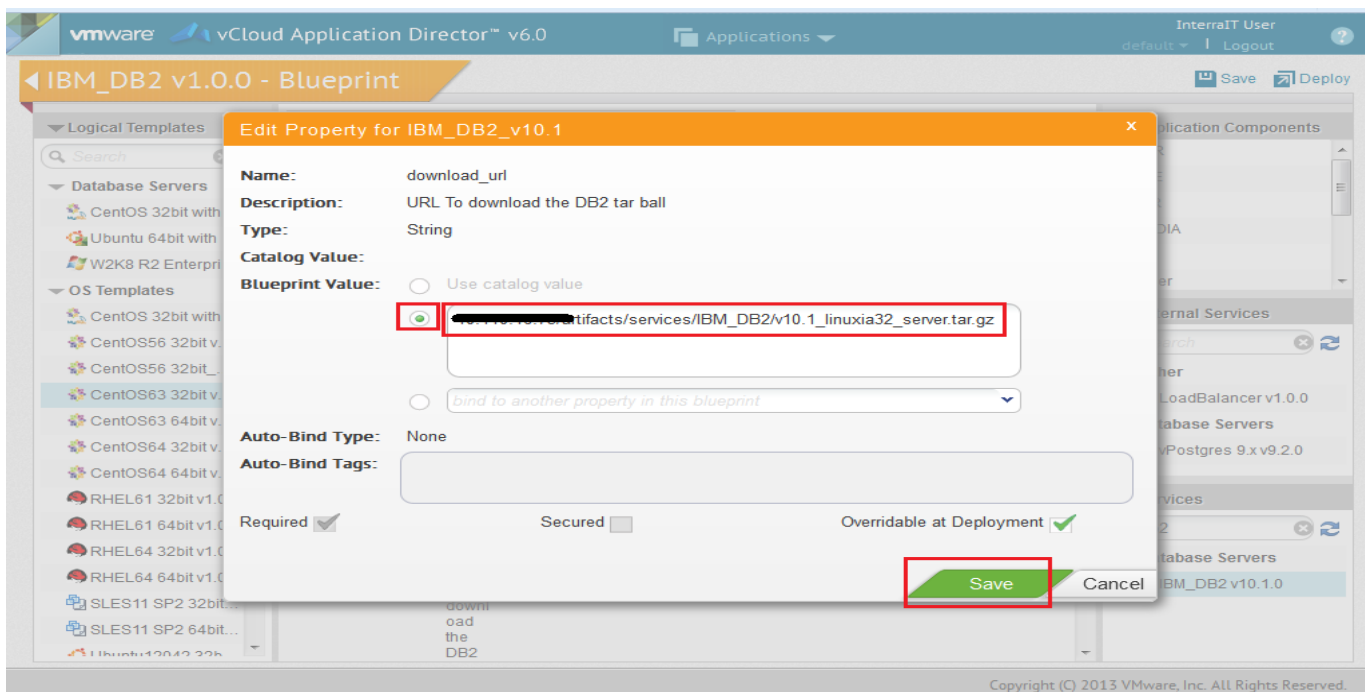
vmware vCloud Application Director™ v6.0
Applications
InterraIT User
default | Logout
?

IBM_DB2 v1.0.0 - Blueprint
Save Deploy

Logical Templates
Search
Database Servers
CentOS 32bit with
Ubuntu 64bit with
W2K8 R2 Enterpri
OS Templates
CentOS 32bit with
CentOS56 32bit v.
CentOS56 32bit_
CentOS63 32bit v.
CentOS63 64bit v.
CentOS64 32bit v.
CentOS64 64bit v.
RHEL61 32bit v1.0
RHEL61 64bit v1.0
RHEL64 32bit v1.0
RHEL64 64bit v1.0
SLES11 SP2 32bit...
SLES11 SP2 64bit...
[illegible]

Edit Property for IBM_DB2_v10.1
×

Name: download_url
Description: URL To download the DB2 tar ball
Type: String
Catalog Value:
Blueprint Value: Use catalog value
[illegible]artifacts/services/IBM_DB2/v10.1_linuxia32_server.tar.gz
bind to another property in this blueprint
Auto-Bind Type: None
Auto-Bind Tags:
Required
Secured
Overridable at Deployment
Save
Cancel

download the DB2

plication Components
DIA
er
ernal Services
rch
her
LoadBalancer v1.0.0
tabase Servers
vPostgres 9.x v9.2.0
rvices
2
tabase Servers
IBM_DB2 v10.1.0

Copyright (C) 2013 VMware, Inc. All Rights Reserved.